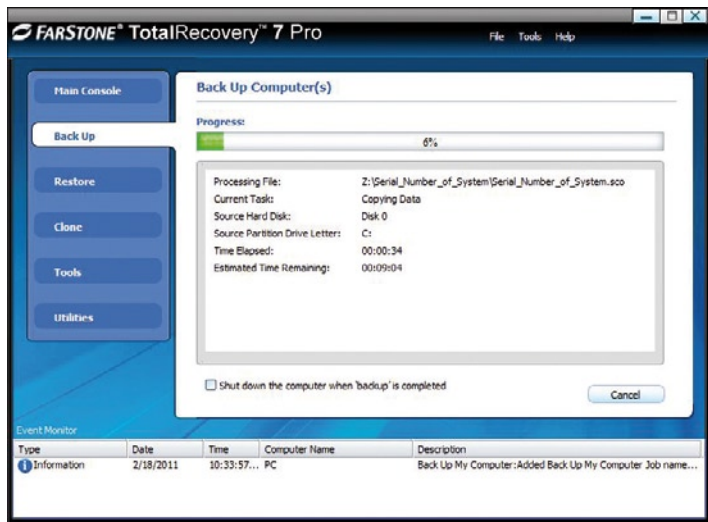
FARSTONE® TotalRecovery™ 7 Pro

File Tools Help

Main Console
Back Up
Restore
Clone
Tools
Utilities

Back Up Computer(s)

Progress:

6%

Processing File: Z:\Serial_Number_of_System\Serial_Number_of_System.sco
Current Task: Copying Data
Source Hard Disk: Disk 0
Source Partition Drive Letter: C:
Time Elapsed: 00:00:34
Estimated Time Remaining: 00:09:04

Shut down the computer when 'backup' is completed

Cancel

Event Monitor

| Type | Date | Time | Computer Name | Description |
|---|---|---|---|---|
| Information | 2/18/2011 | 10:33:57... | PC | Back Up My Computer:Added Back Up My Computer Job name... |